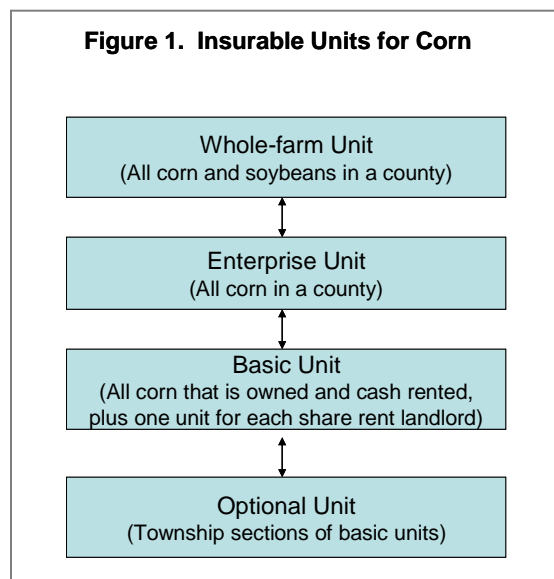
**Figure 1. Insurable Units for Corn**

Whole-farm Unit
(All corn and soybeans in a county)

Enterprise Unit
(All corn in a county)

Basic Unit
(All corn that is owned and cash rented, plus one unit for each share rent landlord)

Optional Unit
(Township sections of basic units)